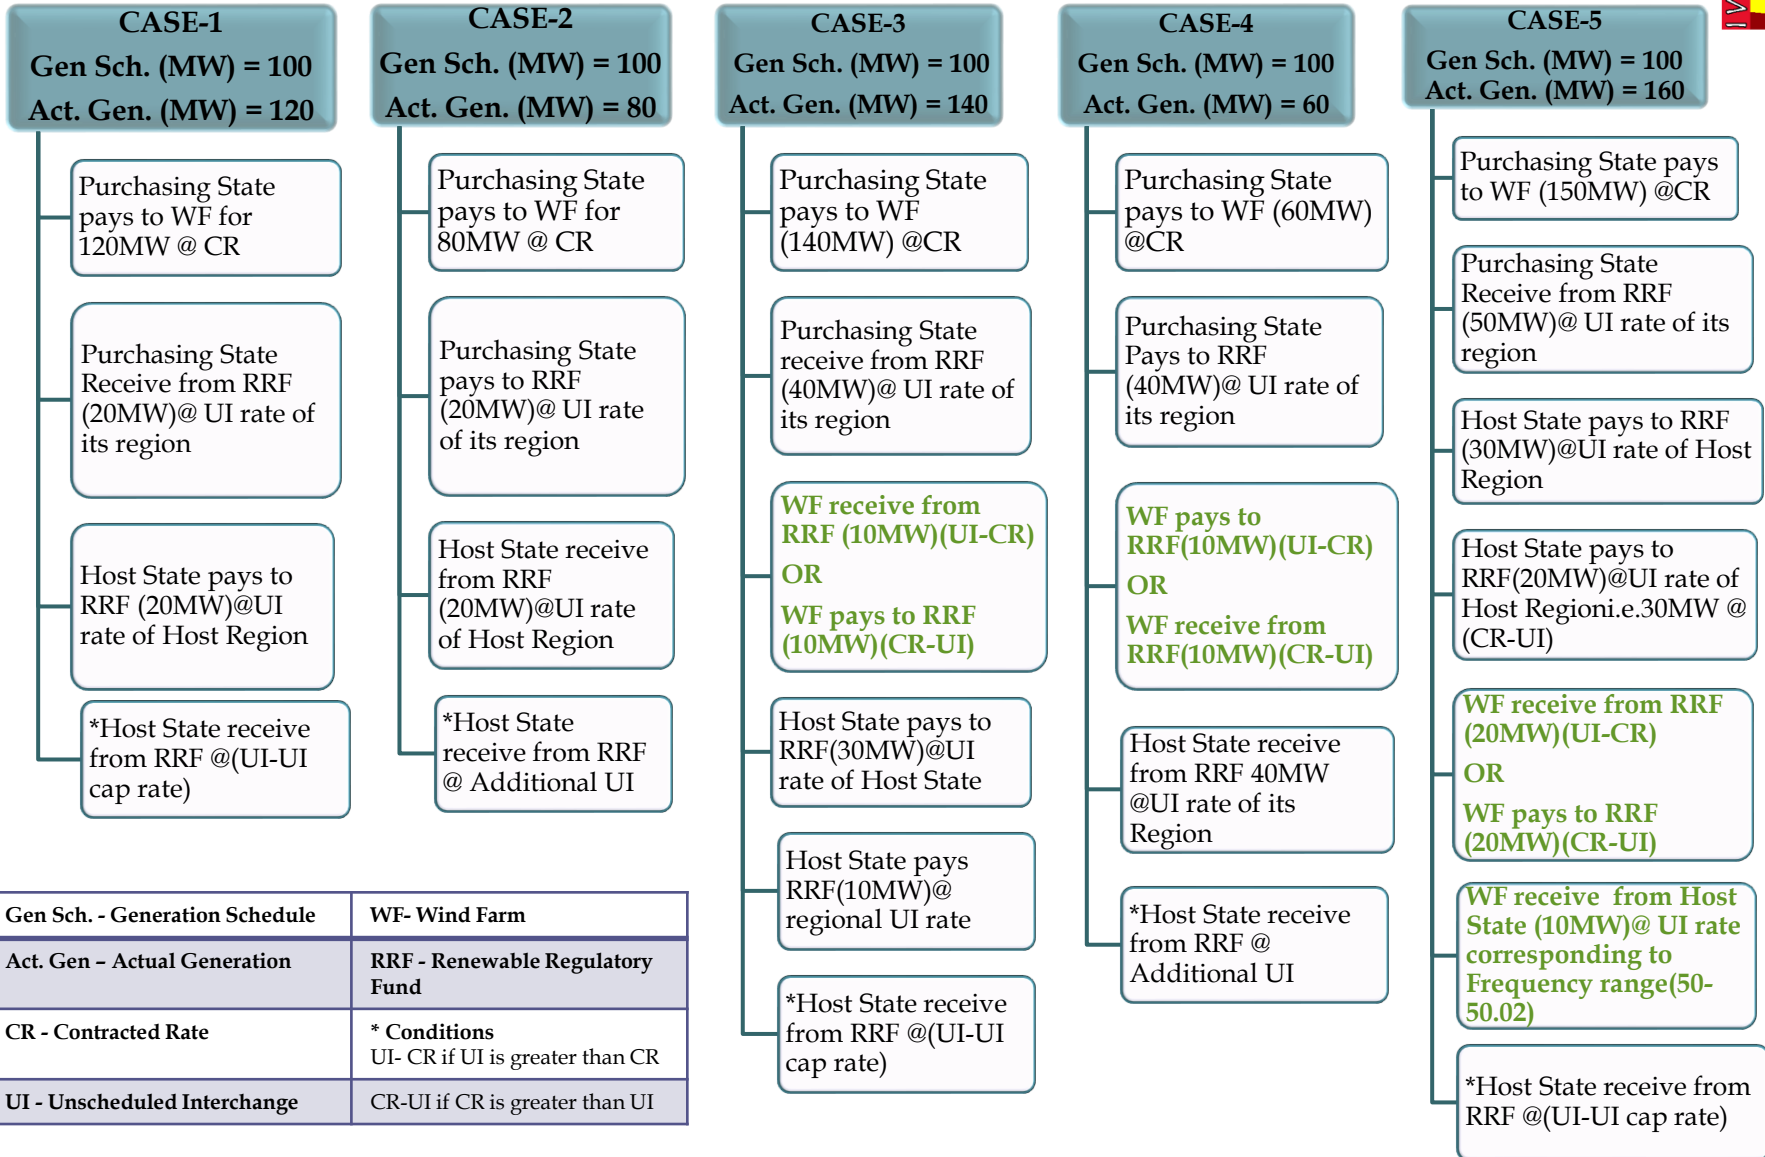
CASE-1
Gen Sch. (MW) = 100
Act. Gen. (MW) = 120

Purchasing State pays to WF for 120MW @ CR

Purchasing State Receive from RRF (20MW)@ UI rate of its region

Host State pays to RRF (20MW)@UI rate of Host Region

*Host State receive from RRF @(UI-UI cap rate)

CASE-2
Gen Sch. (MW) = 100
Act. Gen. (MW) = 80

Purchasing State pays to WF for 80MW @ CR

Purchasing State pays to RRF (20MW)@ UI rate of its region

Host State receive from RRF (20MW)@UI rate of Host Region

*Host State receive from RRF @ Additional UI

CASE-3
Gen Sch. (MW) = 100
Act. Gen. (MW) = 140

Purchasing State pays to WF (140MW) @CR

Purchasing State receive from RRF (40MW)@ UI rate of its region

WF receive from RRF (10MW)(UI-CR)
OR
WF pays to RRF (10MW)(CR-UI)

Host State pays to RRF(30MW)@UI rate of Host State

Host State pays RRF(10MW)@ regional UI rate

*Host State receive from RRF @(UI-UI cap rate)

CASE-4
Gen Sch. (MW) = 100
Act. Gen. (MW) = 60

Purchasing State pays to WF (60MW) @CR

Purchasing State Pays to RRF (40MW)@ UI rate of its region

WF pays to RRF(10MW)(UI-CR)
OR
WF receive from RRF(10MW)(CR-UI)

Host State receive from RRF 40MW @UI rate of its Region

*Host State receive from RRF @ Additional UI

CASE-5
Gen Sch. (MW) = 100
Act. Gen. (MW) = 160

Purchasing State pays to WF (150MW) @CR

Purchasing State Receive from RRF (50MW)@ UI rate of its region

Host State pays to RRF (30MW)@UI rate of Host Region

Host State pays to RRF(20MW)@UI rate of Host Regioni.e.30MW @ (CR-UI)

WF receive from RRF (20MW)(UI-CR)
OR
WF pays to RRF (20MW)(CR-UI)

WF receive from Host State (10MW)@ UI rate corresponding to Frequency range(50-50.02)

*Host State receive from RRF @(UI-UI cap rate)

| Gen Sch. - Generation Schedule | WF- Wind Farm |
|---|---|
| Act. Gen – Actual Generation | RRF - Renewable Regulatory Fund |
| CR - Contracted Rate | * Conditions UI- CR if UI is greater than CR |
| UI - Unscheduled Interchange | CR-UI if CR is greater than UI |